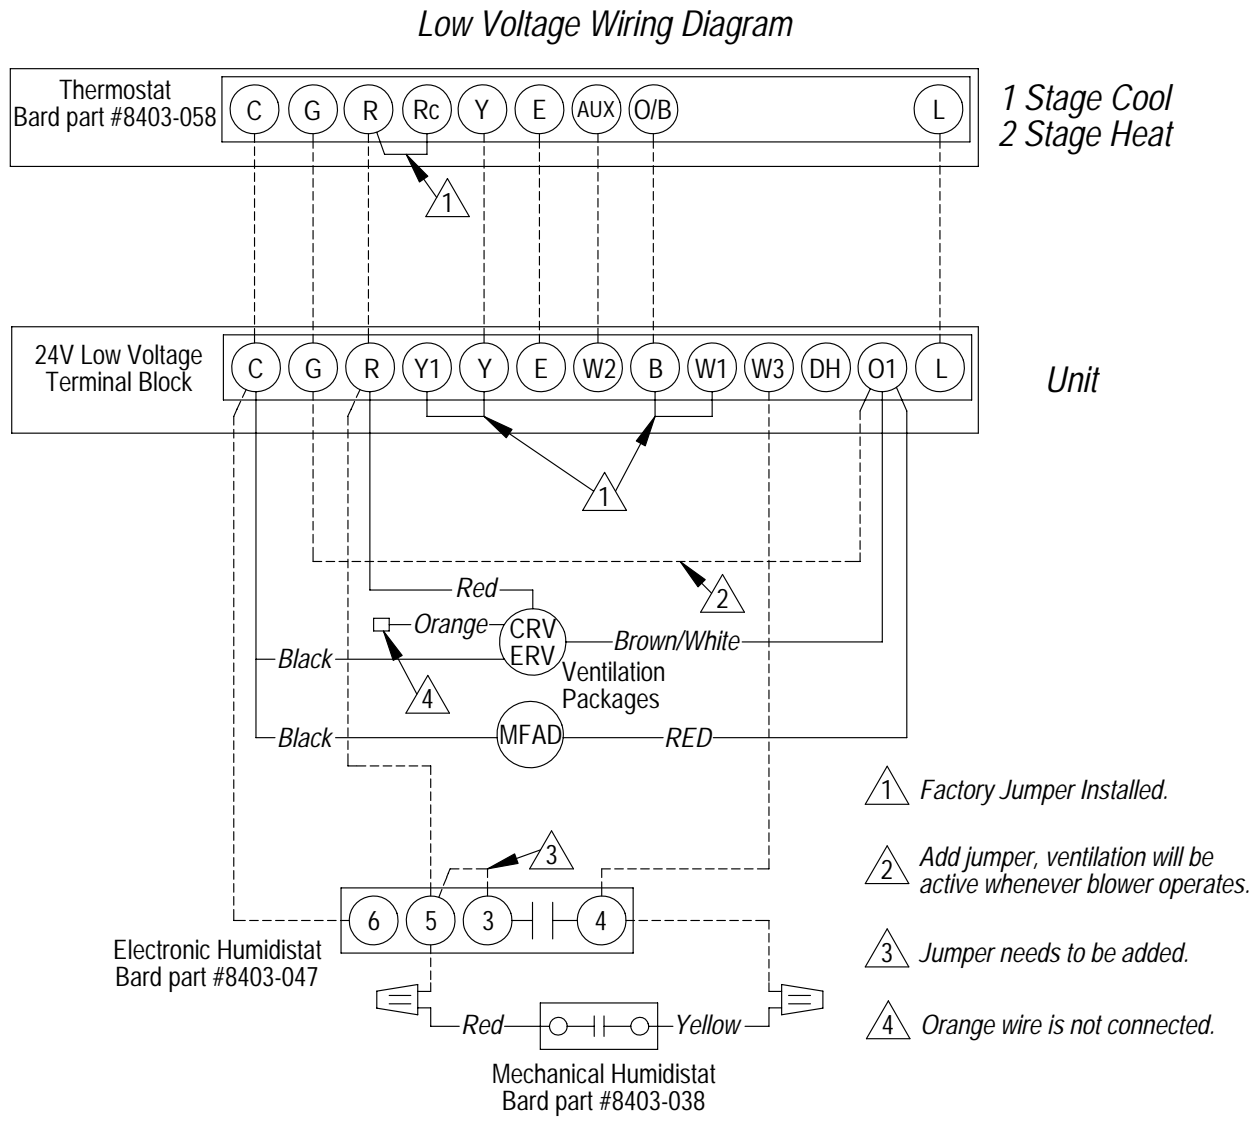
Low Voltage Wiring Diagram

Thermostat
Bard part #8403-058

C G R Rc Y E AUX O/B L

1 Stage Cool
2 Stage Heat

1

24V Low Voltage
Terminal Block

C G R Y1 Y E W2 B W1 W3 DH O1 L

Unit

1

2

Red

Orange

CRV
ERV

Brown/White

Black

4

Ventilation
Packages

Black

MFAD

RED

1 Factory Jumper Installed.

2 Add jumper, ventilation will be active whenever blower operates.

3

3 Jumper needs to be added.

6 5 3 4

Electronic Humidistat
Bard part #8403-047

4 Orange wire is not connected.

Red

Yellow

Mechanical Humidistat
Bard part #8403-038